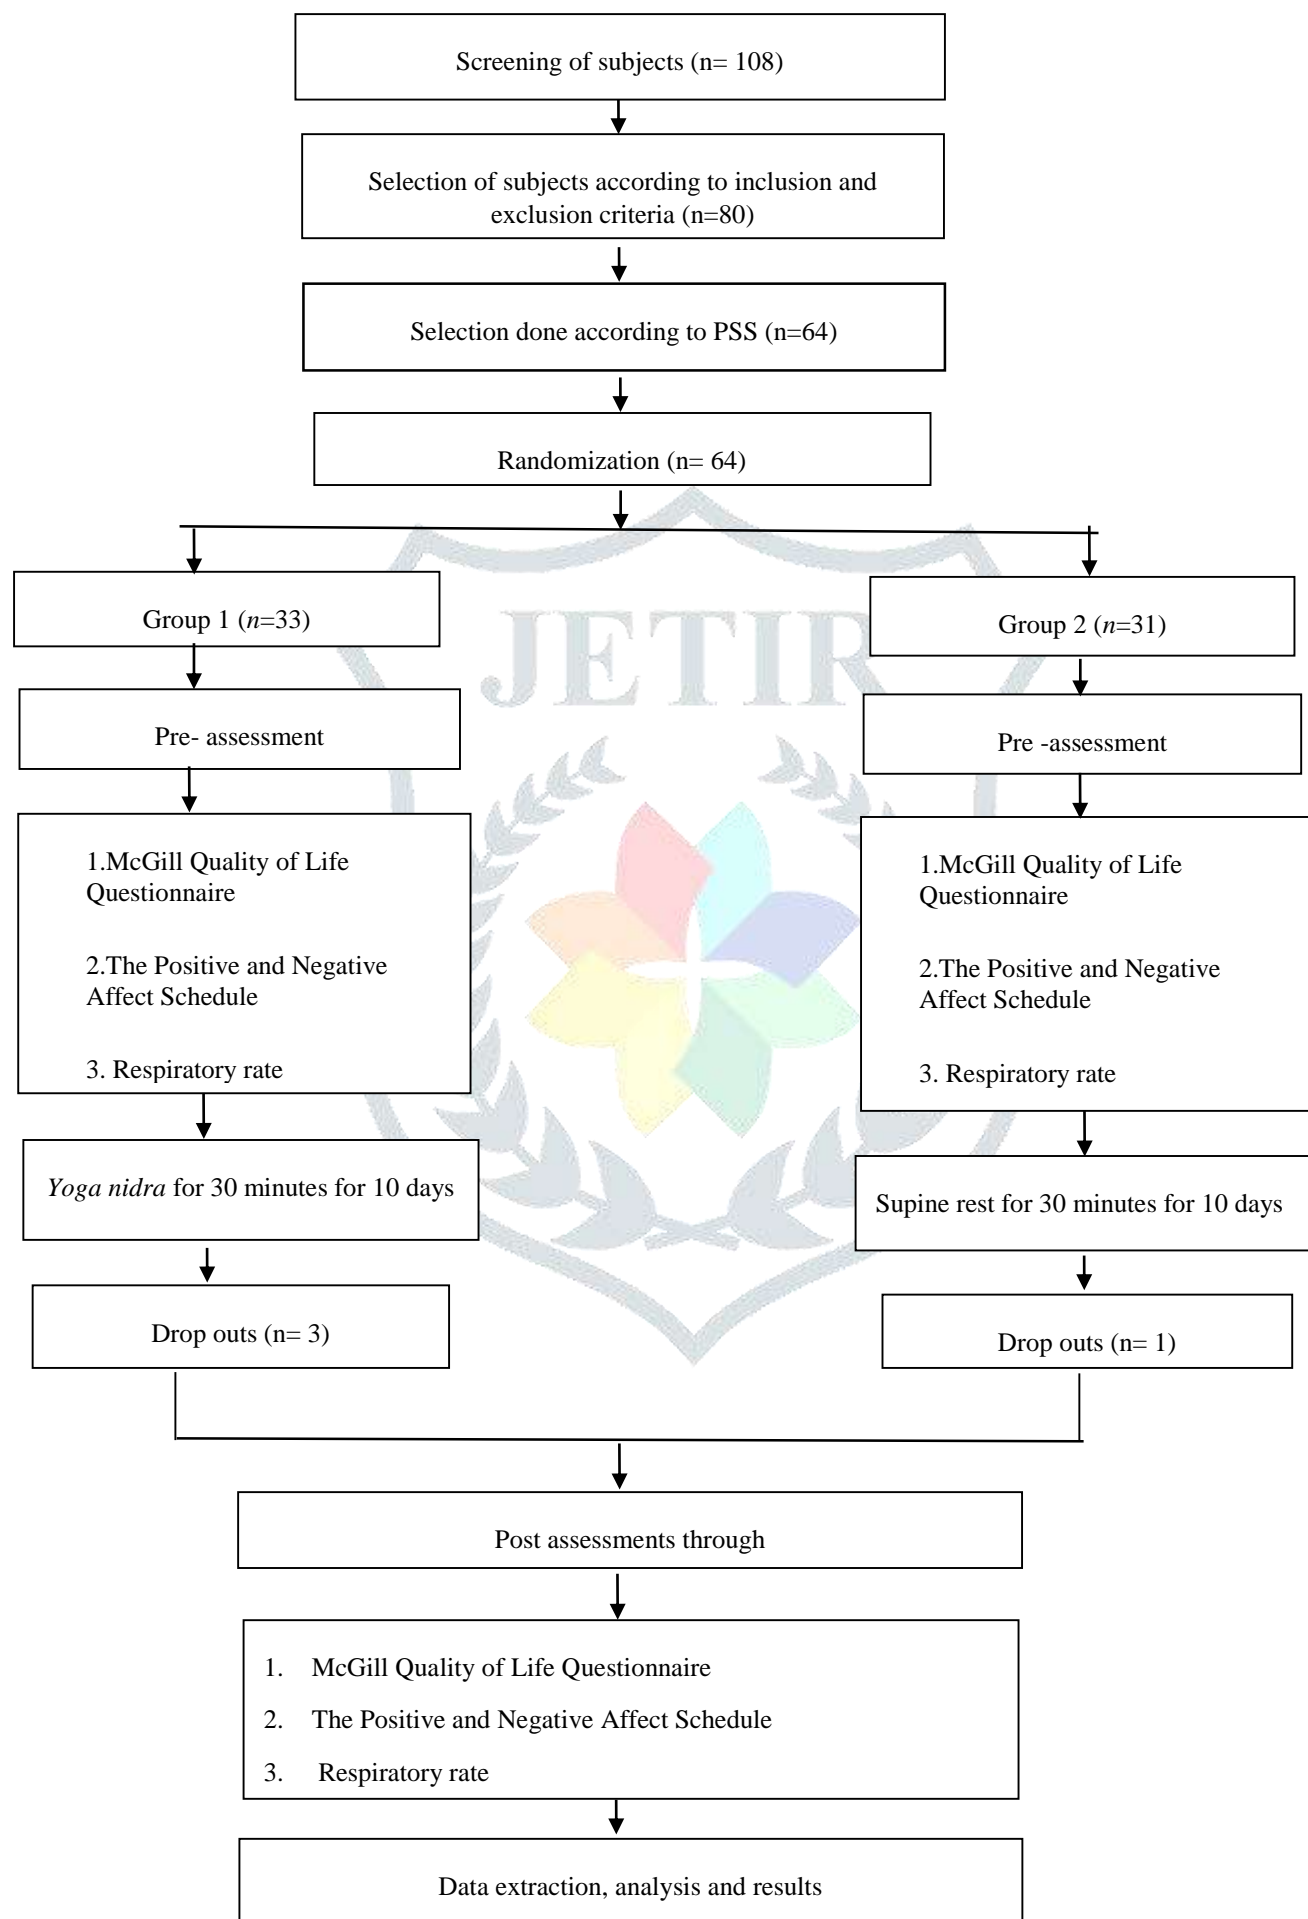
Screening of subjects (n= 108)

Selection of subjects according to inclusion and exclusion criteria (n=80)

Selection done according to PSS (n=64)

Randomization (n= 64)

Group 1 (*n*=33)

Pre- assessment

1.McGill Quality of Life Questionnaire

2.The Positive and Negative Affect Schedule

3. Respiratory rate

*Yoga nidra* for 30 minutes for 10 days

Drop outs (n= 3)

Group 2 (*n*=31)

Pre -assessment

1.McGill Quality of Life Questionnaire

2.The Positive and Negative Affect Schedule

3. Respiratory rate

Supine rest for 30 minutes for 10 days

Drop outs (n= 1)

JETIR

Post assessments through

1. McGill Quality of Life Questionnaire
2. The Positive and Negative Affect Schedule
3. Respiratory rate

Data extraction, analysis and results